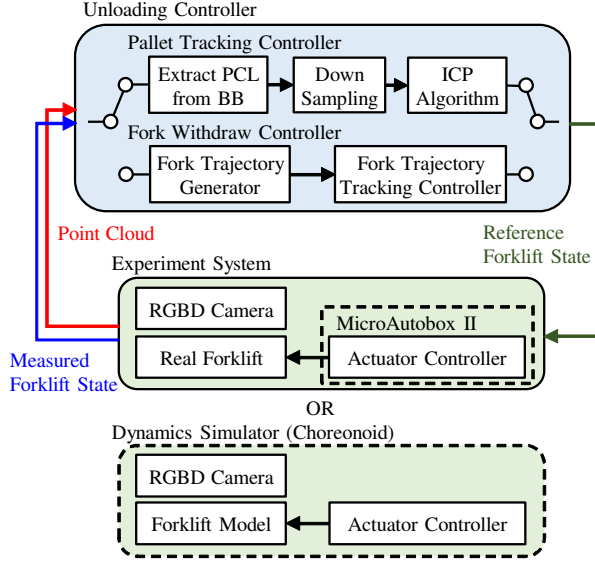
Unloading Controller

Pallet Tracking Controller

Extract PCL from BB

Down Sampling

ICP Algorithm

Fork Withdraw Controller

Fork Trajectory Generator

Fork Trajectory Tracking Controller

Point Cloud

Reference Forklift State

Experiment System

RGBD Camera

MicroAutobox II

Real Forklift

Actuator Controller

Measured Forklift State

OR

Dynamics Simulator (Choreonoid)

RGBD Camera

Forklift Model

Actuator Controller